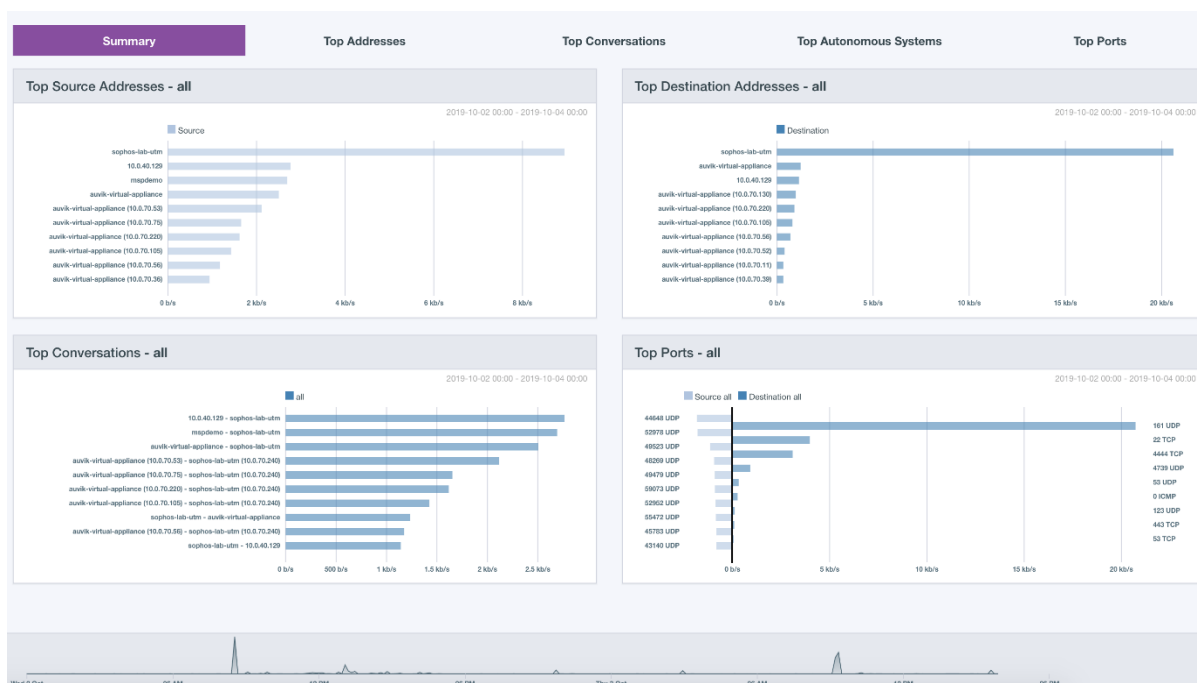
Summary
Top Addresses
Top Conversations
Top Autonomous Systems
Top Ports

Top Source Addresses - all

2019-10-02 00:00 - 2019-10-04 00:00

Source

sophos-lab-utm
10.0.40.129
mspdemo
auvik-virtual-appliance
auvik-virtual-appliance (10.0.70.53)
auvik-virtual-appliance (10.0.70.75)
auvik-virtual-appliance (10.0.70.220)
auvik-virtual-appliance (10.0.70.105)
auvik-virtual-appliance (10.0.70.56)
auvik-virtual-appliance (10.0.70.36)

0 b/s 2 kb/s 4 kb/s 6 kb/s 8 kb/s

Top Destination Addresses - all

2019-10-02 00:00 - 2019-10-04 00:00

Destination

sophos-lab-utm
auvik-virtual-appliance
10.0.40.129
auvik-virtual-appliance (10.0.70.130)
auvik-virtual-appliance (10.0.70.220)
auvik-virtual-appliance (10.0.70.105)
auvik-virtual-appliance (10.0.70.56)
auvik-virtual-appliance (10.0.70.52)
auvik-virtual-appliance (10.0.70.11)
auvik-virtual-appliance (10.0.70.39)

0 b/s 5 kb/s 10 kb/s 15 kb/s 20 kb/s

Top Conversations - all

2019-10-02 00:00 - 2019-10-04 00:00

all

10.0.40.129 - sophos-lab-utm
mspdemo - sophos-lab-utm
auvik-virtual-appliance - sophos-lab-utm
auvik-virtual-appliance (10.0.70.53) - sophos-lab-utm (10.0.70.240)
auvik-virtual-appliance (10.0.70.75) - sophos-lab-utm (10.0.70.240)
auvik-virtual-appliance (10.0.70.220) - sophos-lab-utm (10.0.70.240)
auvik-virtual-appliance (10.0.70.105) - sophos-lab-utm (10.0.70.240)
sophos-lab-utm - auvik-virtual-appliance
auvik-virtual-appliance (10.0.70.56) - sophos-lab-utm (10.0.70.240)
sophos-lab-utm - 10.0.40.129

0 b/s 500 b/s 1 kb/s 1.5 kb/s 2 kb/s 2.5 kb/s

Top Ports - all

2019-10-02 00:00 - 2019-10-04 00:00

Source all Destination all

44648 UDP
52978 UDP
49523 UDP
48269 UDP
49479 UDP
59073 UDP
52962 UDP
55472 UDP
45783 UDP
43140 UDP

161 UDP
22 TCP
4444 TCP
4739 UDP
53 UDP
0 ICMP
123 UDP
443 TCP
53 TCP

0 b/s 5 kb/s 10 kb/s 15 kb/s 20 kb/s